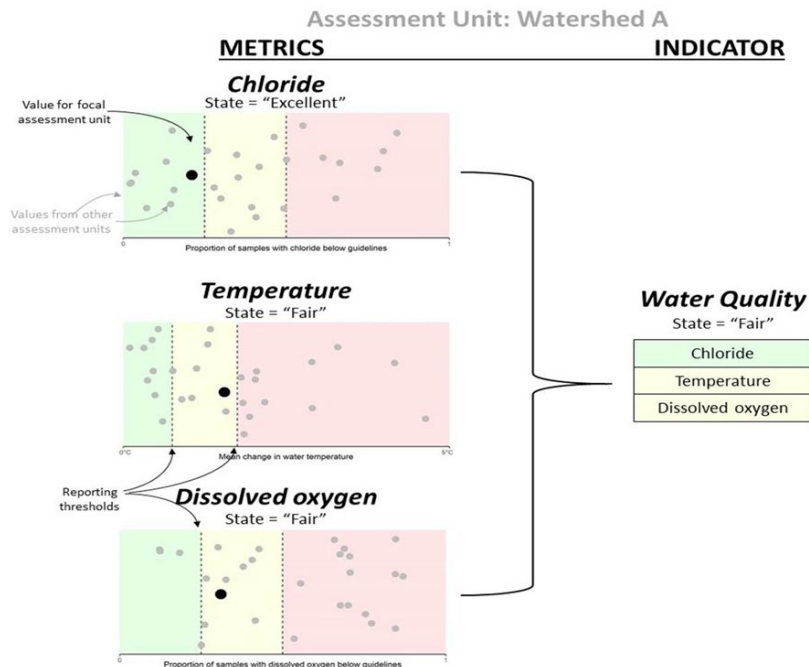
Assessment Unit: Watershed A

METRICS

INDICATOR

Chloride
State = "Excellent"

Value for focal assessment unit

Values from other assessment units

0

1

Proportion of samples with chloride below guidelines

Temperature
State = "Fair"

0°C

Mean change in water temperature

5°C

Reporting thresholds

Dissolved oxygen
State = "Fair"

0

1

Proportion of samples with dissolved oxygen below guidelines

Water Quality
State = "Fair"

| Chloride |
|---|
| Temperature |
| Dissolved oxygen |